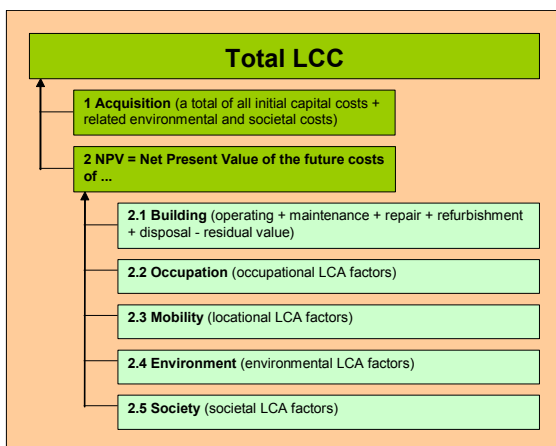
Total LCC

1 Acquisition (a total of all initial capital costs + related environmental and societal costs)

2 NPV = Net Present Value of the future costs of ...

2.1 Building (operating + maintenance + repair + refurbishment + disposal - residual value)

2.2 Occupation (occupational LCA factors)

2.3 Mobility (locational LCA factors)

2.4 Environment (environmental LCA factors)

2.5 Society (societal LCA factors)